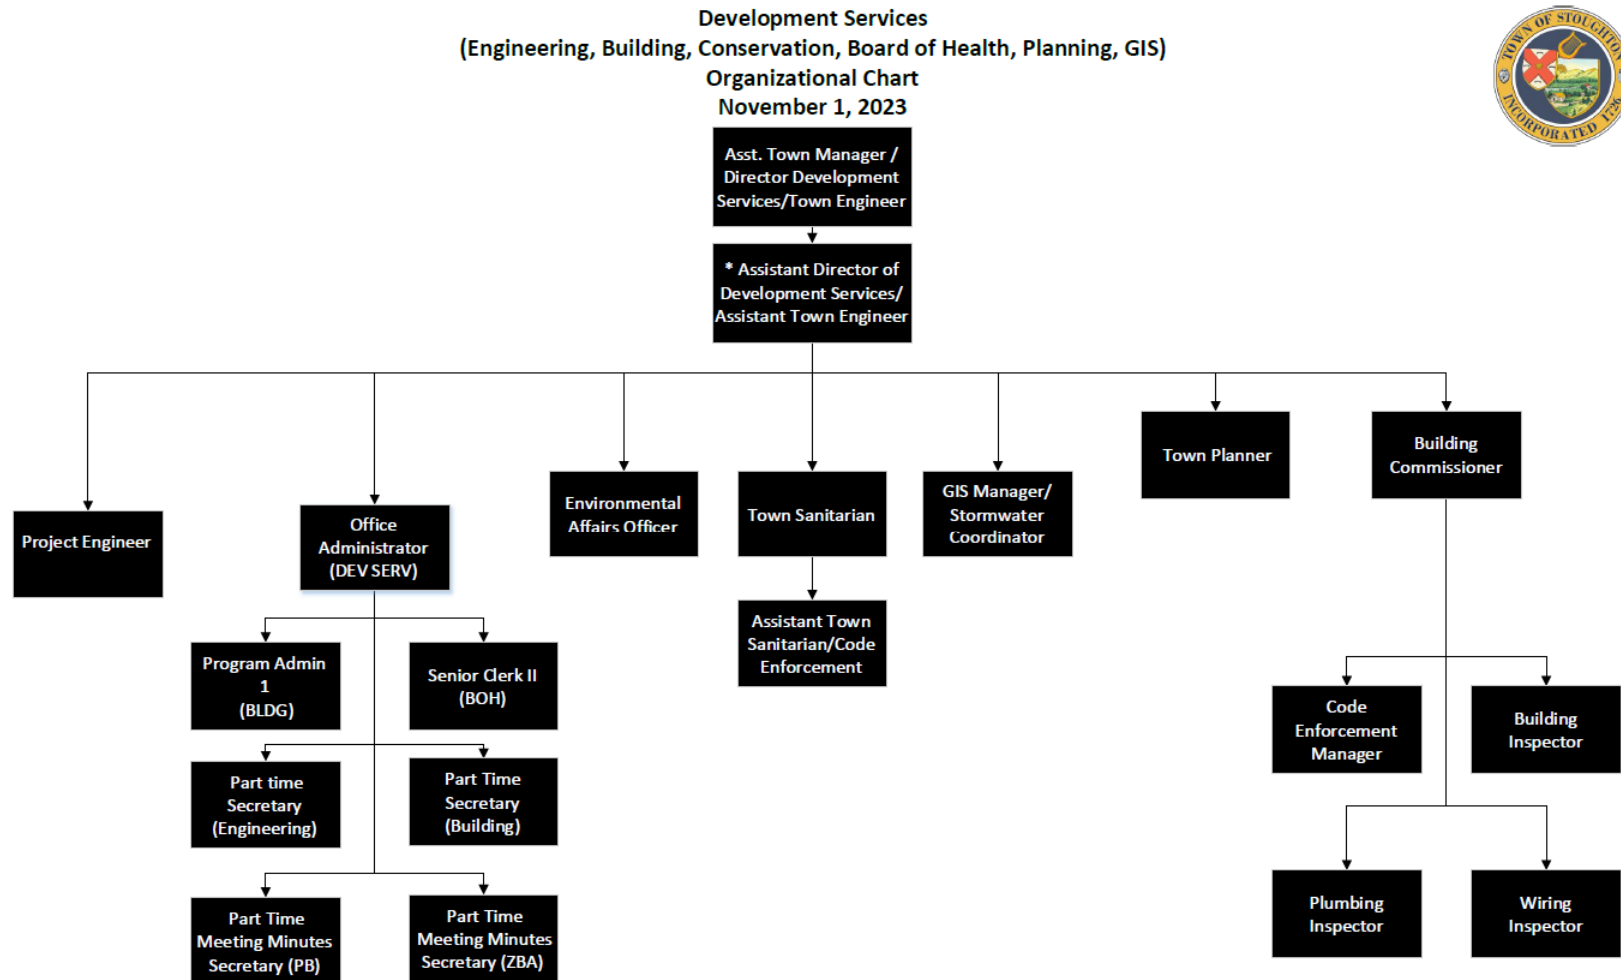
Development Services
(Engineering, Building, Conservation, Board of Health, Planning, GIS)
Organizational Chart
November 1, 2023

TOWN OF STOUGHTON INCORPORATED 1726

Asst. Town Manager / Director Development Services/Town Engineer

* Assistant Director of Development Services/ Assistant Town Engineer

Project Engineer

Office Administrator (DEV SERV)

Environmental Affairs Officer

Town Sanitarian

GIS Manager/ Stormwater Coordinator

Town Planner

Building Commissioner

Assistant Town Sanitarian/Code Enforcement

Program Admin 1 (BLDG)

Senior Clerk II (BOH)

Part time Secretary (Engineering)

Part Time Secretary (Building)

Part Time Meeting Minutes Secretary (PB)

Part Time Meeting Minutes Secretary (ZBA)

Code Enforcement Manager

Building Inspector

Plumbing Inspector

Wiring Inspector